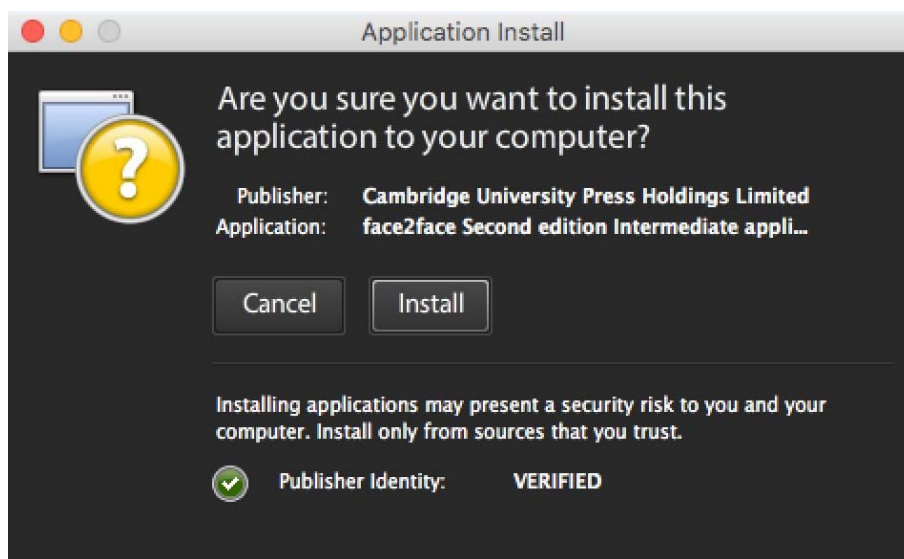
Application Install

Are you sure you want to install this application to your computer?

| | |
|---|---|
| Publisher: | Cambridge University Press Holdings Limited |
| Application: | face2face Second edition Intermediate appli... |

Cancel

Install

Installing applications may present a security risk to you and your computer. Install only from sources that you trust.

Publisher Identity: VERIFIED